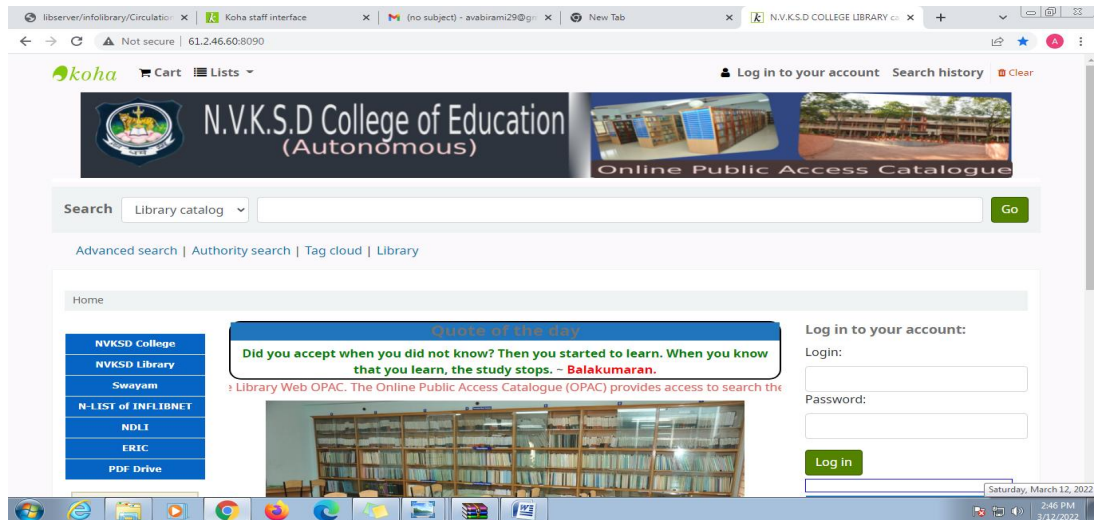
libserver/infolibrary/Circulation × | Koha staff interface × | (no subject) - avabirami29@gm × | New Tab × | N.V.K.S.D COLLEGE LIBRARY ca × +

Not secure | 61.2.46.60:8090

koha Cart Lists

Log in to your account Search history Clear

N.V.K.S.D College of Education (Autonomous)

Online Public Access Catalogue

Search Library catalog Go

Advanced search | Authority search | Tag cloud | Library

Home

NVKSD College
NVKSD Library
Swayam
N-LIST of INFLIBNET
NDLI
ERIC
PDF Drive

Quote of the day

Did you accept when you did not know? Then you started to learn. When you know that you learn, the study stops. ~ Balakumaran.

e Library Web OPAC. The Online Public Access Catalogue (OPAC) provides access to search the

Log in to your account:

Login:

Password:

Log in

Saturday, March 12, 2022

2:46 PM
3/12/2022